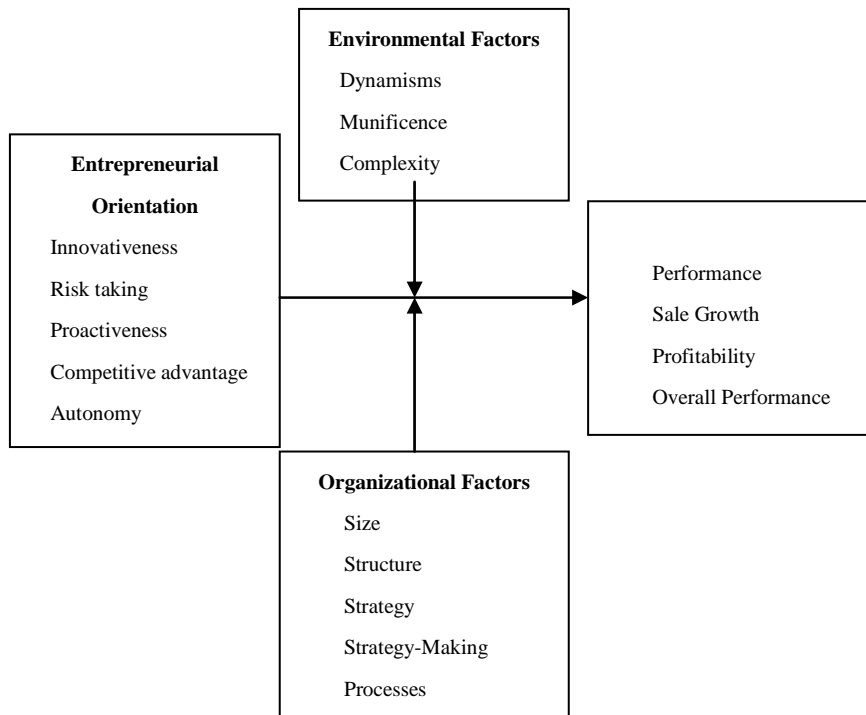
**Environmental Factors**

Dynamisms

Munificence

Complexity

**Entrepreneurial Orientation**

Innovativeness

Risk taking

Proactiveness

Competitive advantage

Autonomy

Performance

Sale Growth

Profitability

Overall Performance

**Organizational Factors**

Size

Structure

Strategy

Strategy-Making

Processes